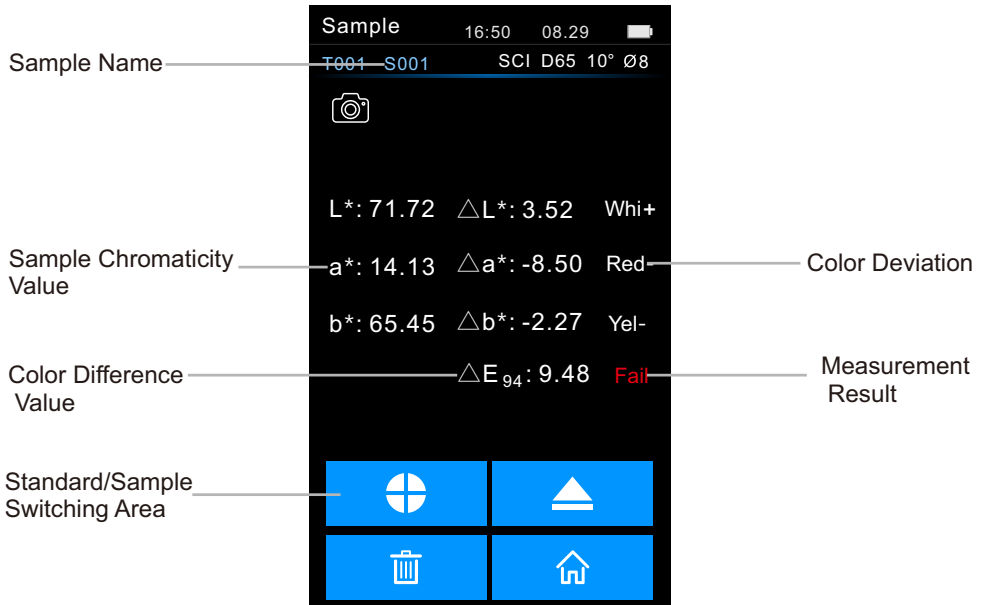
Sample 16:50 08.29

T001 S001 SCI D65 10° Ø8

Sample Name

L*: 71.72 $\triangle$L*: 3.52 Whi+

Sample Chromaticity Value

a*: 14.13 $\triangle$a*: -8.50 Red

Color Deviation

b*: 65.45 $\triangle$b*: -2.27 Yel-

Color Difference Value

$\triangle E_{94}$: 9.48 Fail

Measurement Result

Standard/Sample Switching Area